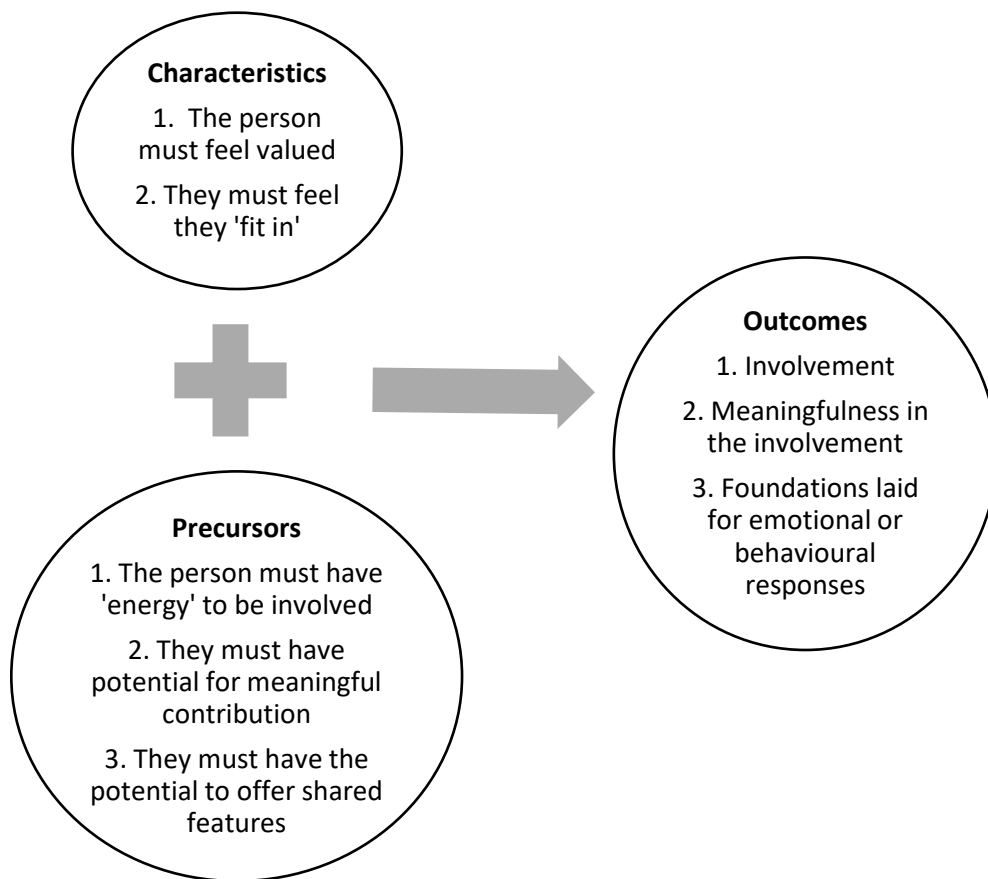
Characteristics

1. The person must feel valued

2. They must feel they 'fit in'

Precursors

1. The person must have 'energy' to be involved

2. They must have potential for meaningful contribution

3. They must have the potential to offer shared features

Outcomes

1. Involvement

2. Meaningfulness in the involvement

3. Foundations laid for emotional or behavioural responses